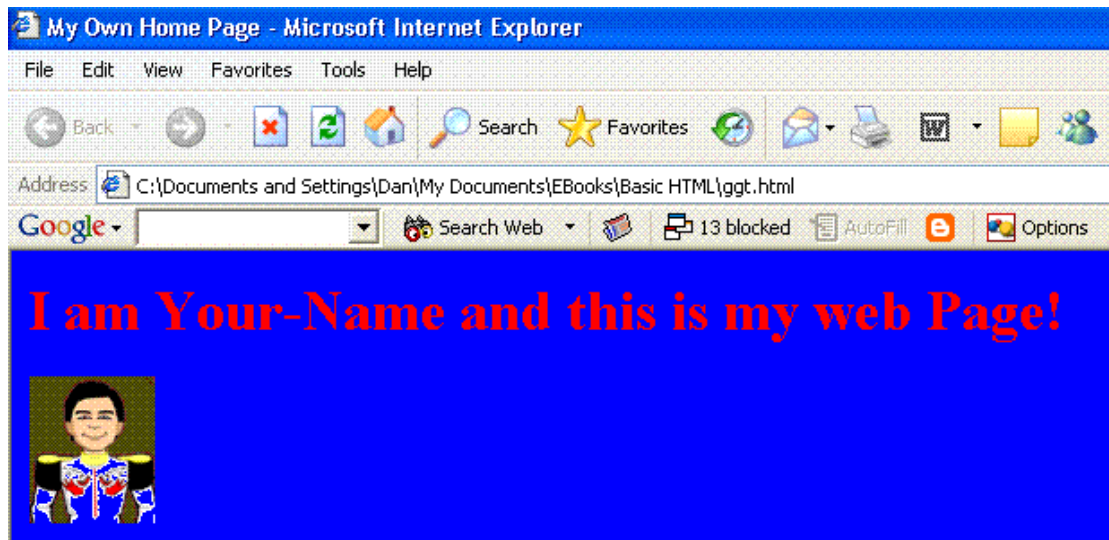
My Own Home Page - Microsoft Internet Explorer

File Edit View Favorites Tools Help

Back Search Favorites

Address C:\Documents and Settings\Dan\My Documents\EBooks\Basic HTML\ggt.html

Google Search Web 13 blocked AutoFill Options

I am Your-Name and this is my web Page!